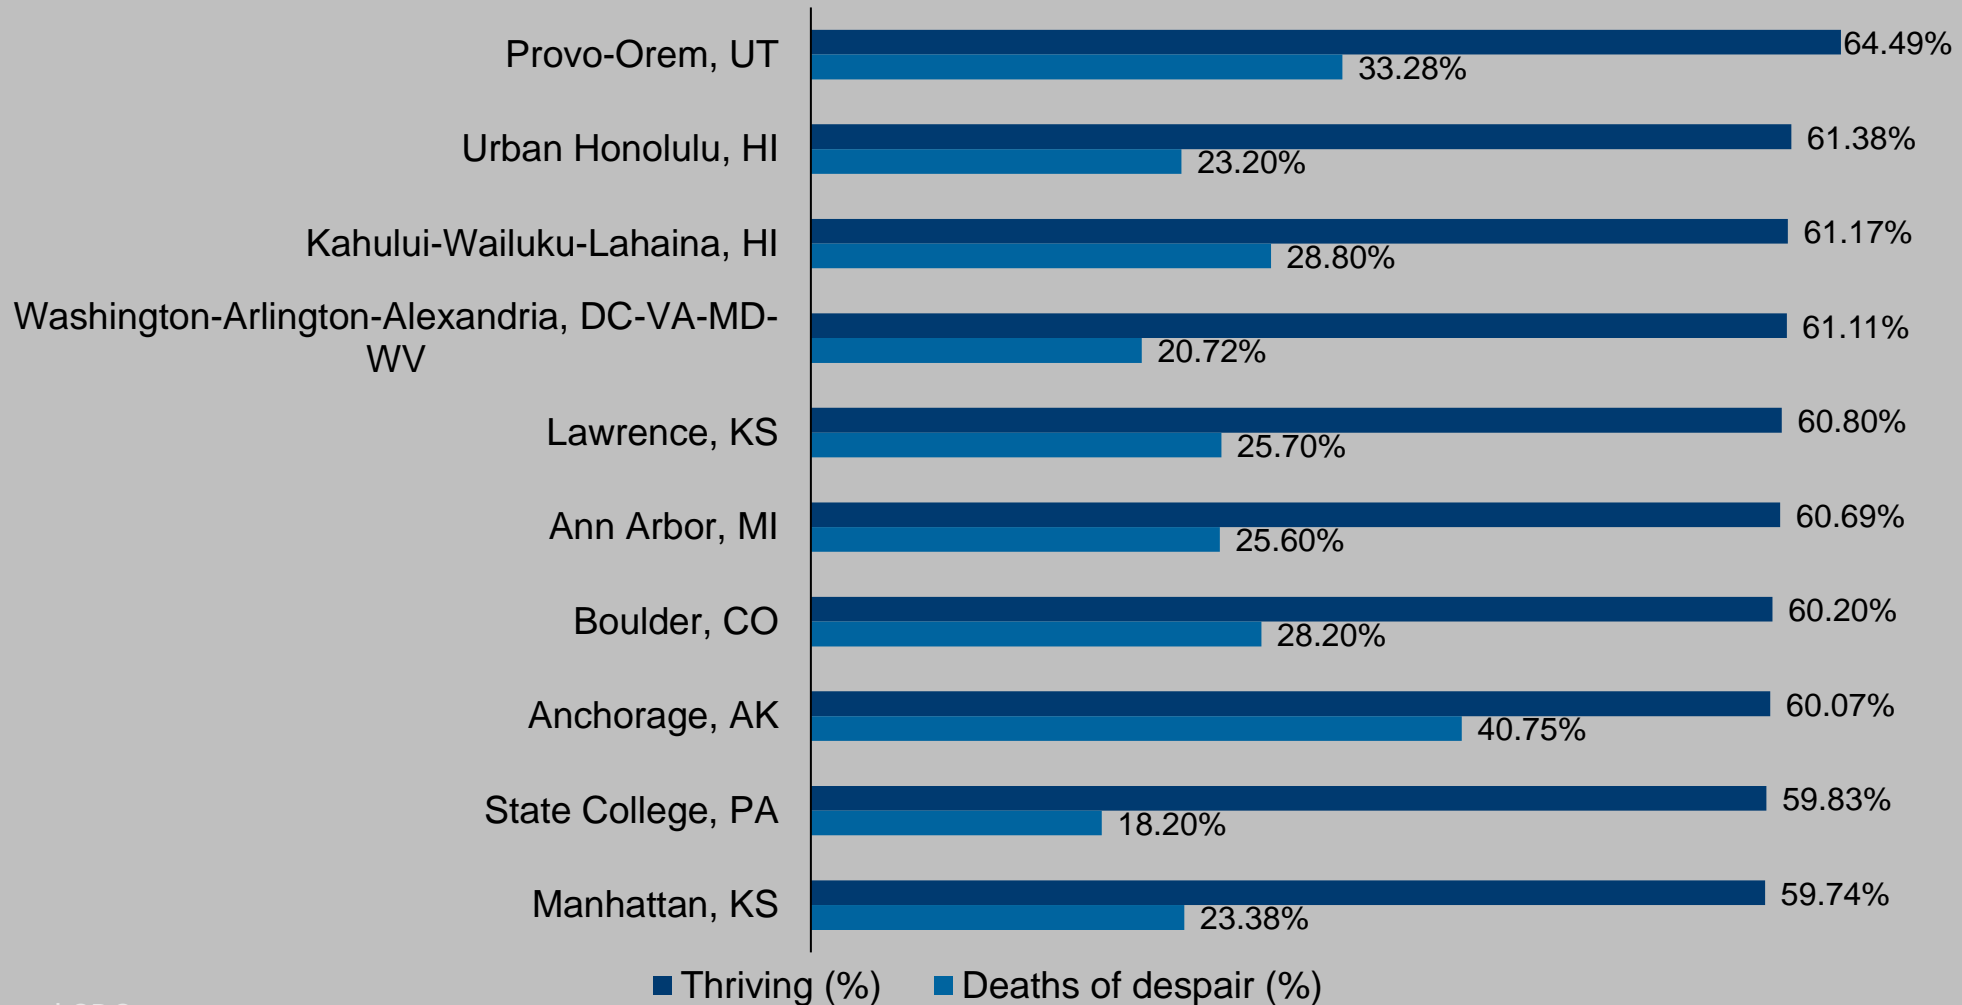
Provo-Orem, UT
64.49%
33.28%

Urban Honolulu, HI
61.38%
23.20%

Kahului-Wailuku-Lahaina, HI
61.17%
28.80%

Washington-Arlington-Alexandria, DC-VA-MD-WV
61.11%
20.72%

Lawrence, KS
60.80%
25.70%

Ann Arbor, MI
60.69%
25.60%

Boulder, CO
60.20%
28.20%

Anchorage, AK
60.07%
40.75%

State College, PA
59.83%
18.20%

Manhattan, KS
59.74%
23.38%

Thriving (%) Deaths of despair (%)